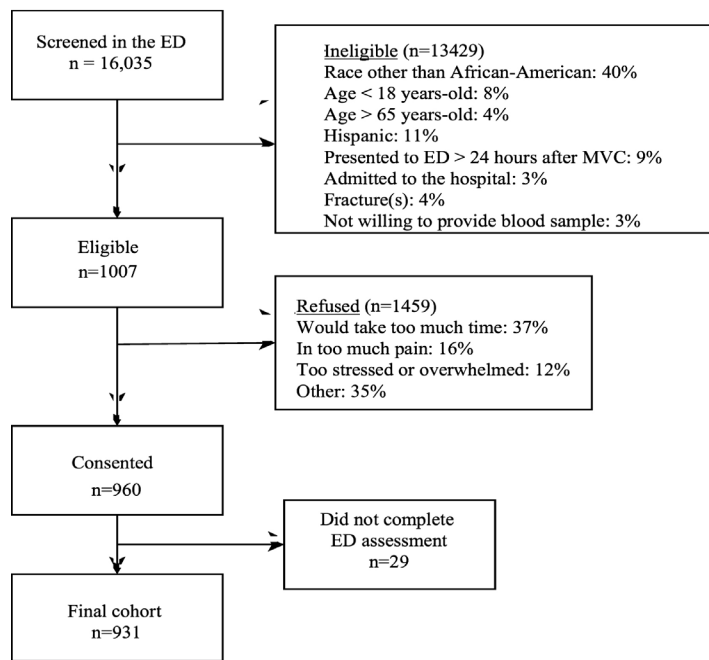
Screened in the ED
n = 16,035

Ineligible (n=13429)
Race other than African-American: 40%
Age < 18 years-old: 8%
Age > 65 years-old: 4%
Hispanic: 11%
Presented to ED > 24 hours after MVC: 9%
Admitted to the hospital: 3%
Fracture(s): 4%
Not willing to provide blood sample: 3%

Eligible
n=1007

Refused (n=1459)
Would take too much time: 37%
In too much pain: 16%
Too stressed or overwhelmed: 12%
Other: 35%

Consented
n=960

Did not complete
ED assessment
n=29

Final cohort
n=931